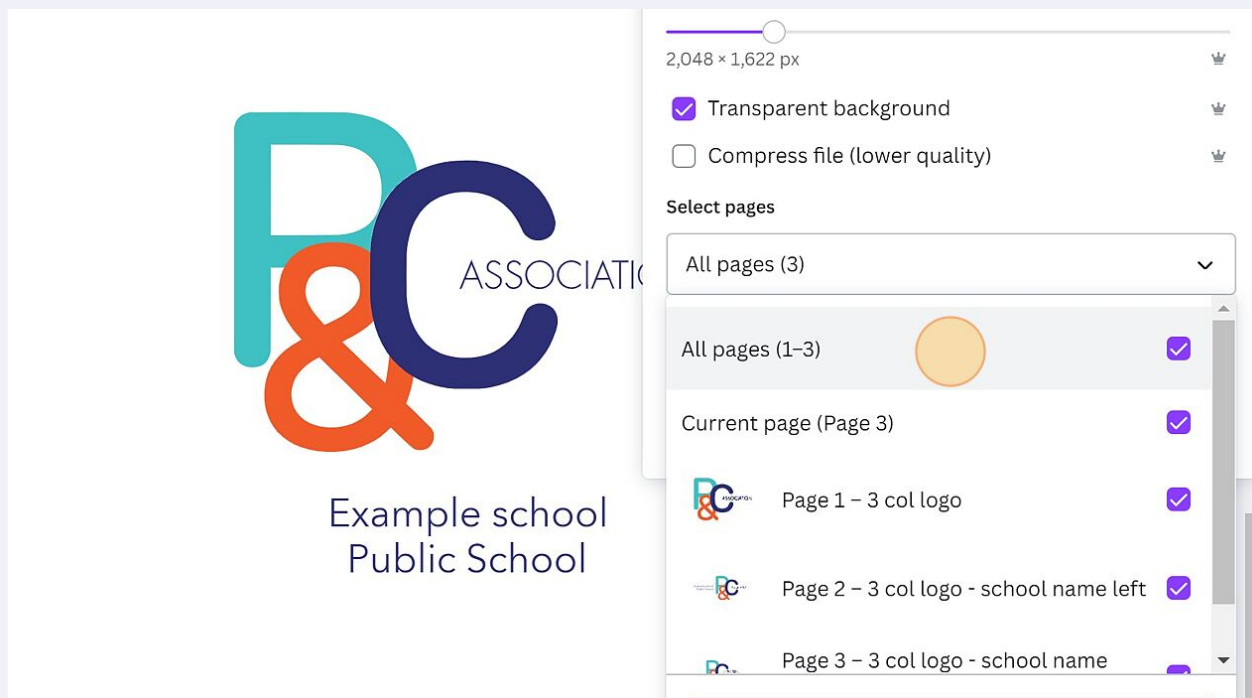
P&C ASSOCIATI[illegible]

Example school
Public School

2,048 × 1,622 px

Transparent background

Compress file (lower quality)

Select pages

All pages (3)

All pages (1–3)

Current page (Page 3)

Page 1 – 3 col logo

Page 2 – 3 col logo - school name left

Page 3 – 3 col logo - school name